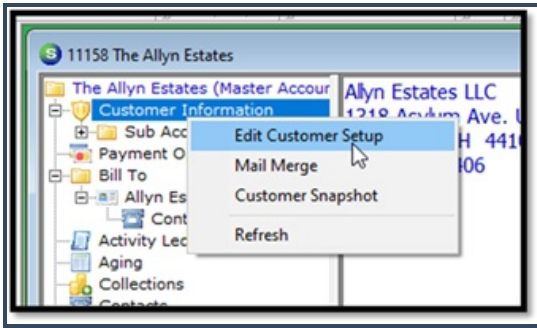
11158 The Allyn Estates

The Allyn Estates (Master Accour
Customer Information
Sub Acc
Payment O
Bill To
Allyn Es
Cont
Activity Le
Aging
Collections
Contacts

Edit Customer Setup
Mail Merge
Customer Snapshot
Refresh

Allyn Estates LLC
1218 Asylum Ave. U
H 441
406